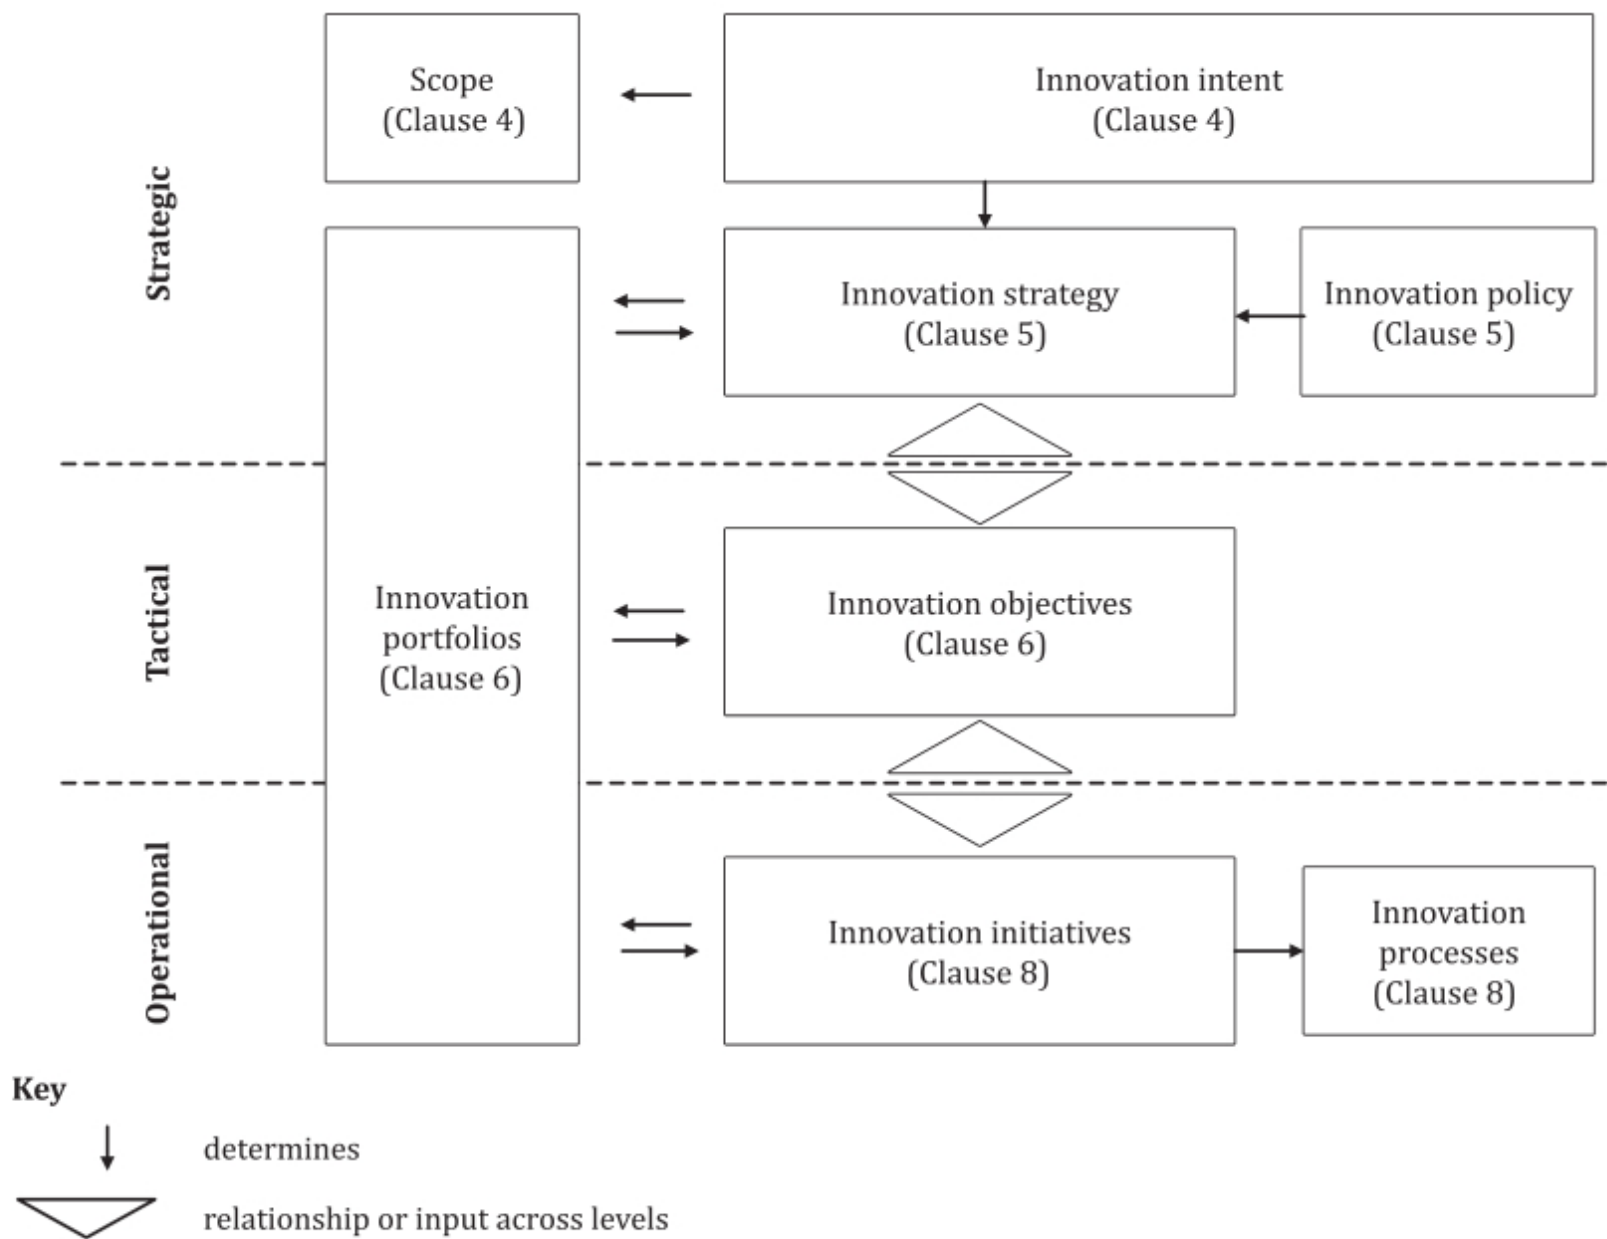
Strategic

Scope
(Clause 4)

Innovation intent
(Clause 4)

Innovation strategy
(Clause 5)

Innovation policy
(Clause 5)

Tactical

Innovation portfolios
(Clause 6)

Innovation objectives
(Clause 6)

Operational

Innovation initiatives
(Clause 8)

Innovation processes
(Clause 8)

Key

determines

relationship or input across levels